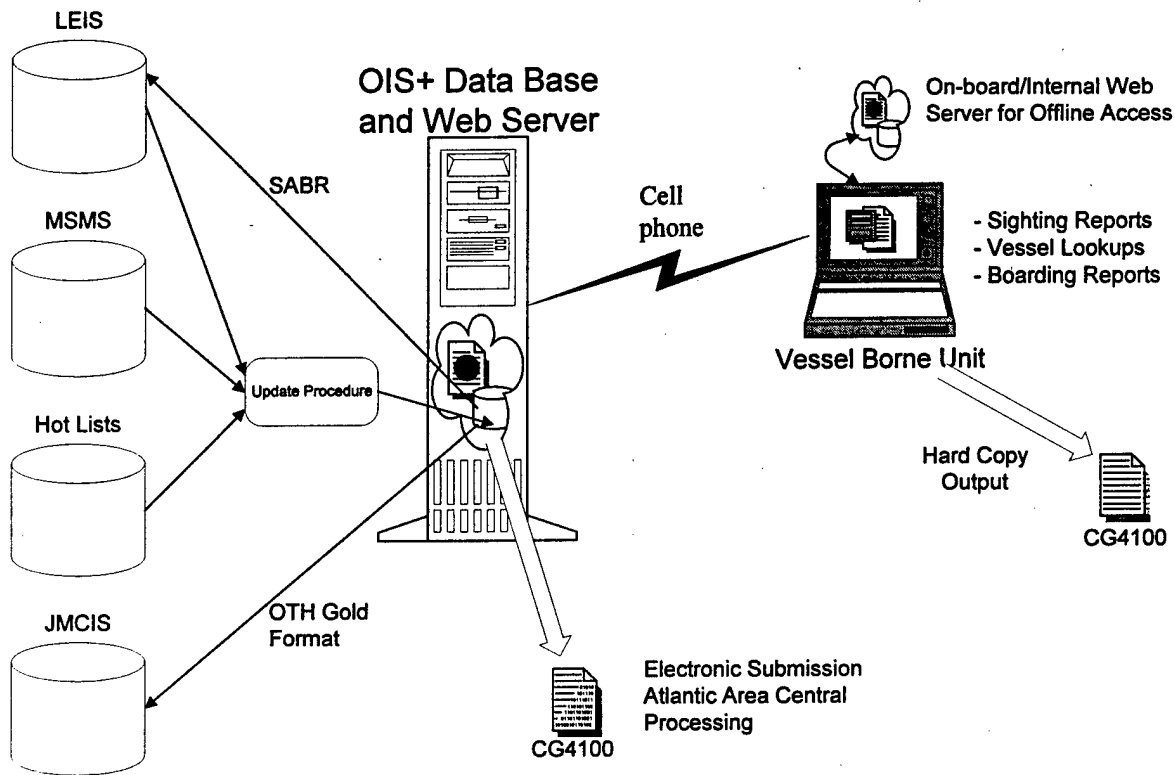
LEIS

MSMS

Hot Lists

JMCIS

OIS+ Data Base and Web Server

SABR

Update Procedure

OTH Gold Format

Cell phone

On-board/Internal Web Server for Offline Access

- Sighting Reports
- Vessel Lookups
- Boarding Reports

Vessel Borne Unit

Hard Copy Output

CG4100

Electronic Submission Atlantic Area Central Processing

CG4100